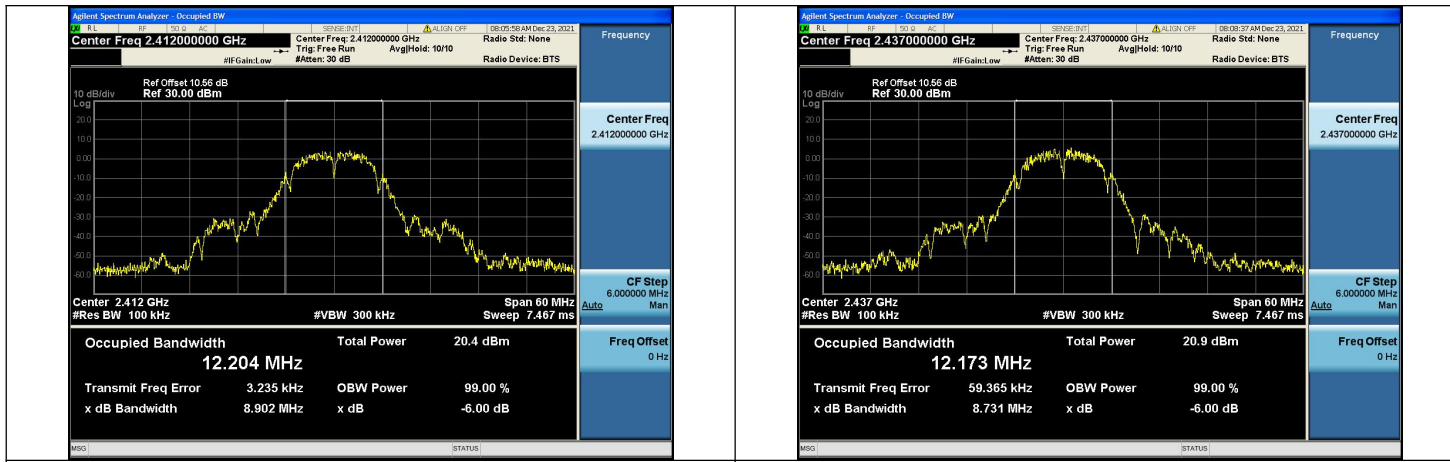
Agilent Spectrum Analyzer - Occupied BW
RL RF 50 Ω AC SENSE:INT ALIGN OFF 08:05:58 AM Dec 23, 2021
Center Freq 2.412000000 GHz
Center Freq: 2.412000000 GHz
Trig: Free Run Avg|Hold: 10/10
#IFGain:Low #Atten: 30 dB
Radio Std: None
Radio Device: BTS
Frequency

Ref Offset 10.56 dB
10 dB/div Ref 30.00 dBm
Log
20.0
10.0
0.00
-10.0
-20.0
-30.0
-40.0
-50.0
-60.0

Center 2.412 GHz
#Res BW 100 kHz
#VBW 300 kHz
Span 60 MHz
Sweep 7.467 ms

Center Freq
2.412000000 GHz

CF Step
6.000000 MHz
Auto Man

Freq Offset
0 Hz

Occupied Bandwidth
12.204 MHz
Total Power 20.4 dBm
Transmit Freq Error 3.235 kHz
OBW Power 99.00 %
x dB Bandwidth 8.902 MHz
x dB -6.00 dB

MSG STATUS

Agilent Spectrum Analyzer - Occupied BW
RL RF 50 Ω AC SENSE:INT ALIGN OFF 08:08:37 AM Dec 23, 2021
Center Freq 2.437000000 GHz
Center Freq: 2.437000000 GHz
Trig: Free Run Avg|Hold: 10/10
#IFGain:Low #Atten: 30 dB
Radio Std: None
Radio Device: BTS
Frequency

Ref Offset 10.56 dB
10 dB/div Ref 30.00 dBm
Log
20.0
10.0
0.00
-10.0
-20.0
-30.0
-40.0
-50.0
-60.0

Center 2.437 GHz
#Res BW 100 kHz
#VBW 300 kHz
Span 60 MHz
Sweep 7.467 ms

Center Freq
2.437000000 GHz

CF Step
6.000000 MHz
Auto Man

Freq Offset
0 Hz

Occupied Bandwidth
12.173 MHz
Total Power 20.9 dBm
Transmit Freq Error 59.365 kHz
OBW Power 99.00 %
x dB Bandwidth 8.731 MHz
x dB -6.00 dB

MSG STATUS